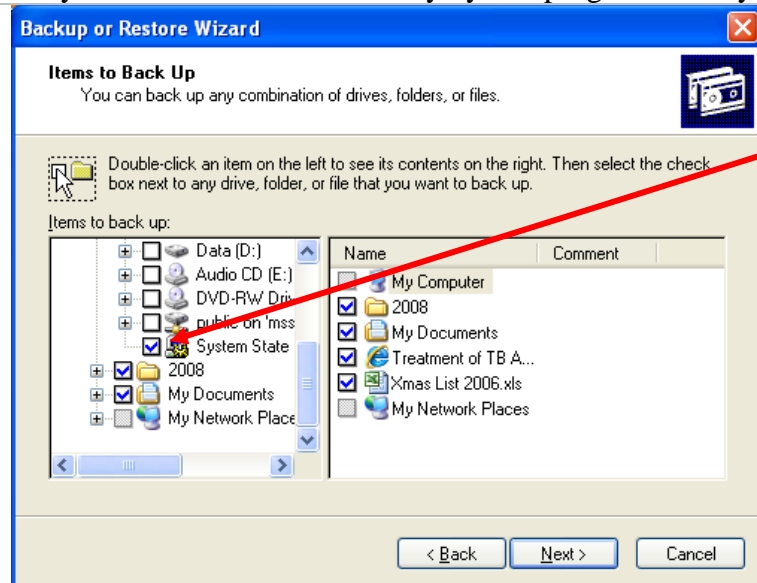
Backup or Restore Wizard

Items to Back Up
You can back up any combination of drives, folders, or files.

Double-click an item on the left to see its contents on the right. Then select the check box next to any drive, folder, or file that you want to back up.

Items to back up:

Data (D:)
Audio CD (E:)
DVD-RW Driv
public on 'mss
System State
2008
My Documents
My Network Place

| Name | Comment |
|---|---|
| My Computer | |
| 2008 | |
| My Documents | |
| Treatment of TB A... | |
| Xmas List 2006.xls | |
| My Network Places | |

< Back
Next >
Cancel